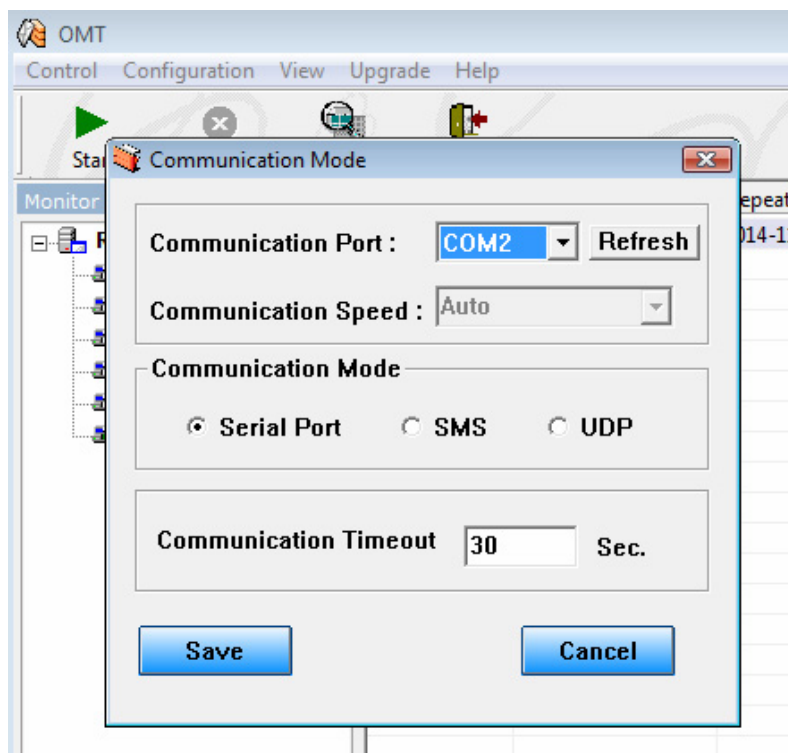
OMT

Control Configuration View Upgrade Help

Star

Monitor

R

epeat

014-1

Communication Mode

Communication Port : COM2 Refresh

Communication Speed : Auto

Communication Mode

Serial Port SMS UDP

Communication Timeout 30 Sec.

Save Cancel